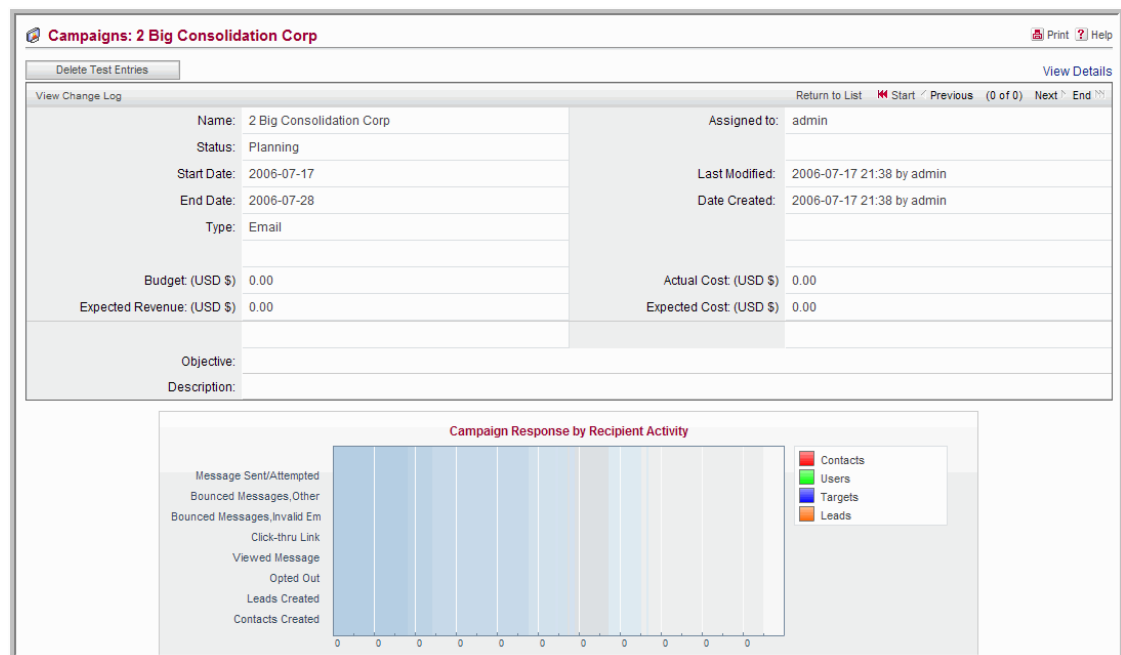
Campaigns: 2 Big Consolidation Corp

Print Help

Delete Test Entries

View Details

View Change Log

Return to List Start Previous (0 of 0) Next End

| | | | |
|---|---|---|---|
| Name: | 2 Big Consolidation Corp | Assigned to: | admin |
| Status: | Planning | | |
| Start Date: | 2006-07-17 | Last Modified: | 2006-07-17 21:38 by admin |
| End Date: | 2006-07-28 | Date Created: | 2006-07-17 21:38 by admin |
| Type: | Email | | |
| | | | |
| Budget: (USD $) | 0.00 | Actual Cost: (USD $) | 0.00 |
| Expected Revenue: (USD $) | 0.00 | Expected Cost: (USD $) | 0.00 |
| | | | |
| Objective: | | | |
| Description: | | | |

Campaign Response by Recipient Activity

Message Sent/Attempted
Bounced Messages,Other
Bounced Messages,Invalid Em
Click-thru Link
Viewed Message
Opted Out
Leads Created
Contacts Created

0 0 0 0 0 0 0 0 0 0 0

Contacts
Users
Targets
Leads